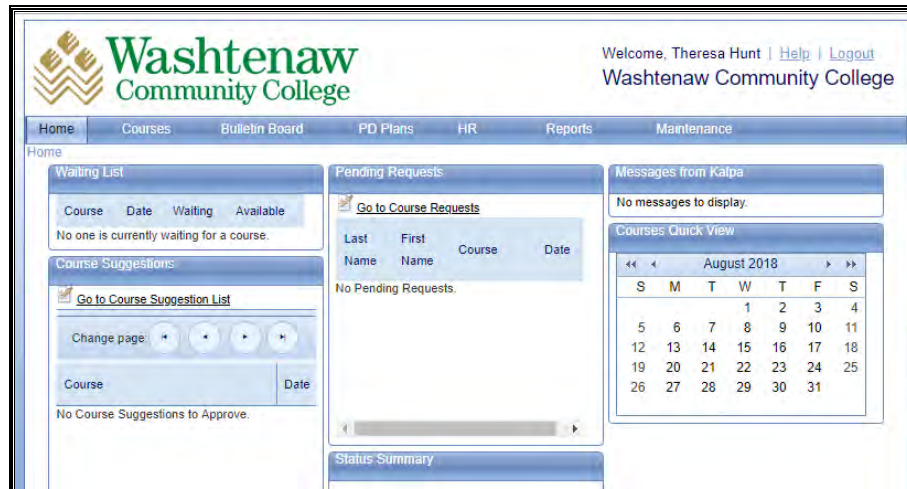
Washtenaw Community College

Welcome, Theresa Hunt | Help | Logout
Washtenaw Community College

Home Courses Bulletin Board PD Plans HR Reports Maintenance

Home

Waiting List

| Course | Date | Waiting | Available |
|---|---|---|---|

No one is currently waiting for a course.

Course Suggestions

Go to Course Suggestion List

Change page

| Course | Date |
|---|---|

No Course Suggestions to Approve.

Pending Requests

Go to Course Requests

| Last Name | First Name | Course | Date |
|---|---|---|---|

No Pending Requests.

Status Summary

Messages from Kalpa

No messages to display.

Courses Quick View

August 2018

| S | M | T | W | T | F | S |
|---|---|---|---|---|---|---|
| | | | 1 | 2 | 3 | 4 |
| 5 | 6 | 7 | 8 | 9 | 10 | 11 |
| 12 | 13 | 14 | 15 | 16 | 17 | 18 |
| 19 | 20 | 21 | 22 | 23 | 24 | 25 |
| 26 | 27 | 28 | 29 | 30 | 31 | |